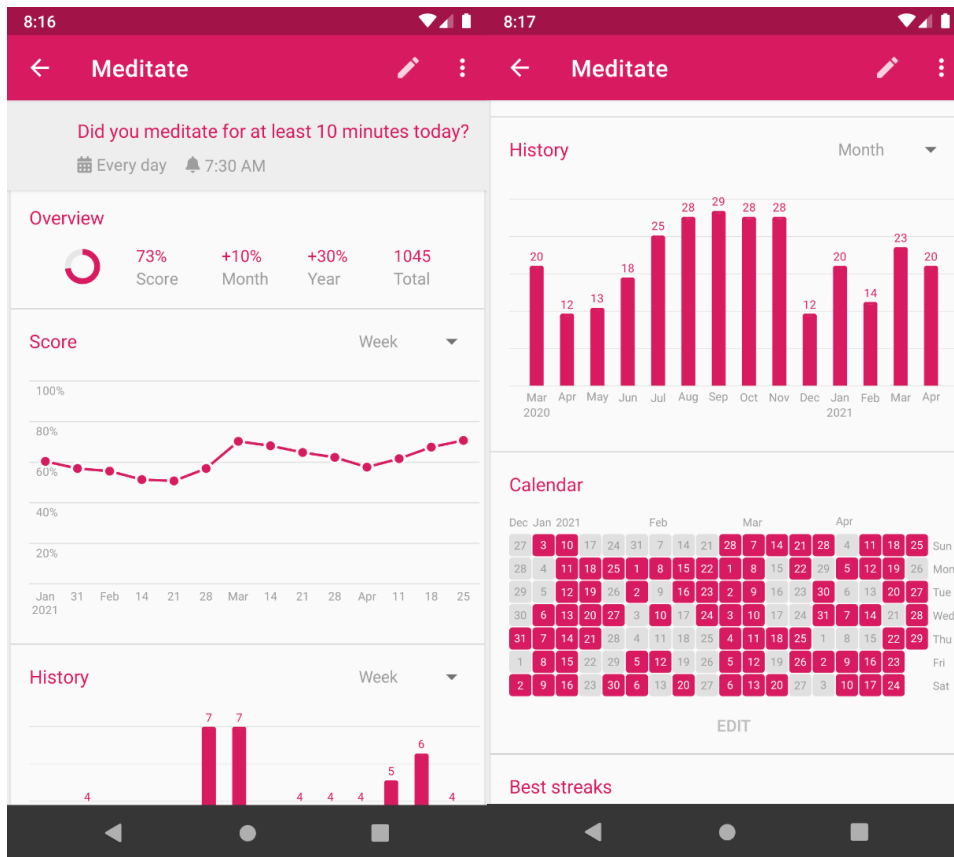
8:16

Meditate

Did you meditate for at least 10 minutes today?

Every day 7:30 AM

Overview

73% Score

+10% Month

+30% Year

1045 Total

Score

Week

100%
80%
60%
40%
20%

Jan 2021 31 Feb 14 21 28 Mar 14 21 28 Apr 11 18 25

History

Week

4 7 7 4 4 4 5 6 4

8:17

Meditate

History

Month

20 12 13 18 25 28 29 28 28 12 20 14 23 20

Mar 2020 Apr May Jun Jul Aug Sep Oct Nov Dec Jan 2021 Feb Mar Apr

Calendar

Dec Jan 2021 Feb Mar Apr

| 27 | 3 | 10 | 17 | 24 | 31 | 7 | 14 | 21 | 28 | 7 | 14 | 21 | 28 | 4 | 11 | 18 | 25 | Sun |
|---|---|---|---|---|---|---|---|---|---|---|---|---|---|---|---|---|---|---|
| 28 | 4 | 11 | 18 | 25 | 1 | 8 | 15 | 22 | 1 | 8 | 15 | 22 | 29 | 5 | 12 | 19 | 26 | Mon |
| 29 | 5 | 12 | 19 | 26 | 2 | 9 | 16 | 23 | 2 | 9 | 16 | 23 | 30 | 6 | 13 | 20 | 27 | Tue |
| 30 | 6 | 13 | 20 | 27 | 3 | 10 | 17 | 24 | 3 | 10 | 17 | 24 | 31 | 7 | 14 | 21 | 28 | Wed |
| 31 | 7 | 14 | 21 | 28 | 4 | 11 | 18 | 25 | 4 | 11 | 18 | 25 | 1 | 8 | 15 | 22 | 29 | Thu |
| 1 | 8 | 15 | 22 | 29 | 5 | 12 | 19 | 26 | 5 | 12 | 19 | 26 | 2 | 9 | 16 | 23 | | Fri |
| 2 | 9 | 16 | 23 | 30 | 6 | 13 | 20 | 27 | 6 | 13 | 20 | 27 | 3 | 10 | 17 | 24 | | Sat |

EDIT

Best streaks